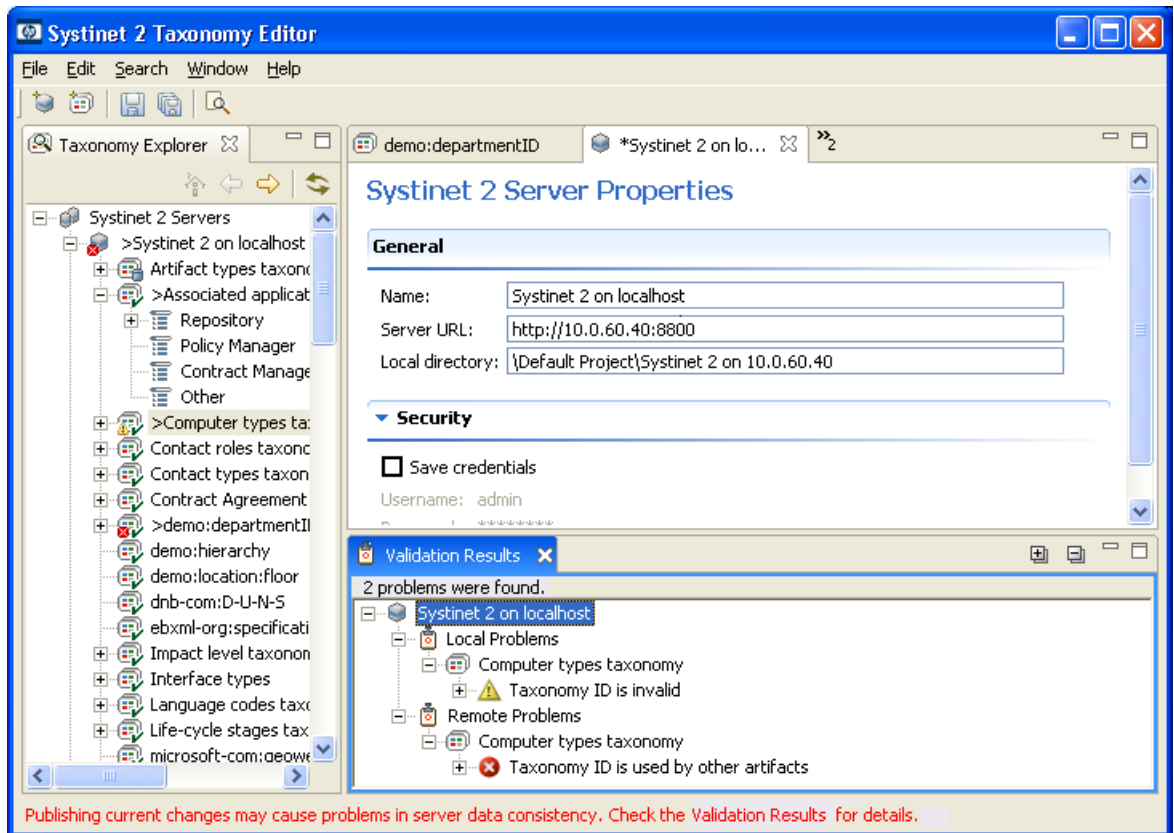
Systinet 2 Taxonomy Editor

File Edit Search Window Help

Taxonomy Explorer

Systinet 2 Servers
>Systinet 2 on localhost
Artifact types taxonc
>Associated applicat
Repository
Policy Manager
Contract Manage
Other
>Computer types ta:
Contact roles taxonc
Contact types taxon
Contract Agreement
>demo:departmentI
demo:hierarchy
demo:location:floor
dnb-com:D-U-N-S
ebxml-org:specificati
Impact level taxonon
Interface types
Language codes taxc
Life-cycle stages tax
microsoft-com:geowe

demo:departmentID | *Systinet 2 on lo... | »2

Systinet 2 Server Properties

General

Name: Systinet 2 on localhost
Server URL: http://10.0.60.40:8800
Local directory: \Default Project\Systinet 2 on 10.0.60.40

Security

Save credentials
Username: admin
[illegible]

Validation Results

2 problems were found.
Systinet 2 on localhost
Local Problems
Computer types taxonomy
Taxonomy ID is invalid
Remote Problems
Computer types taxonomy
Taxonomy ID is used by other artifacts

Publishing current changes may cause problems in server data consistency. Check the Validation Results for details.